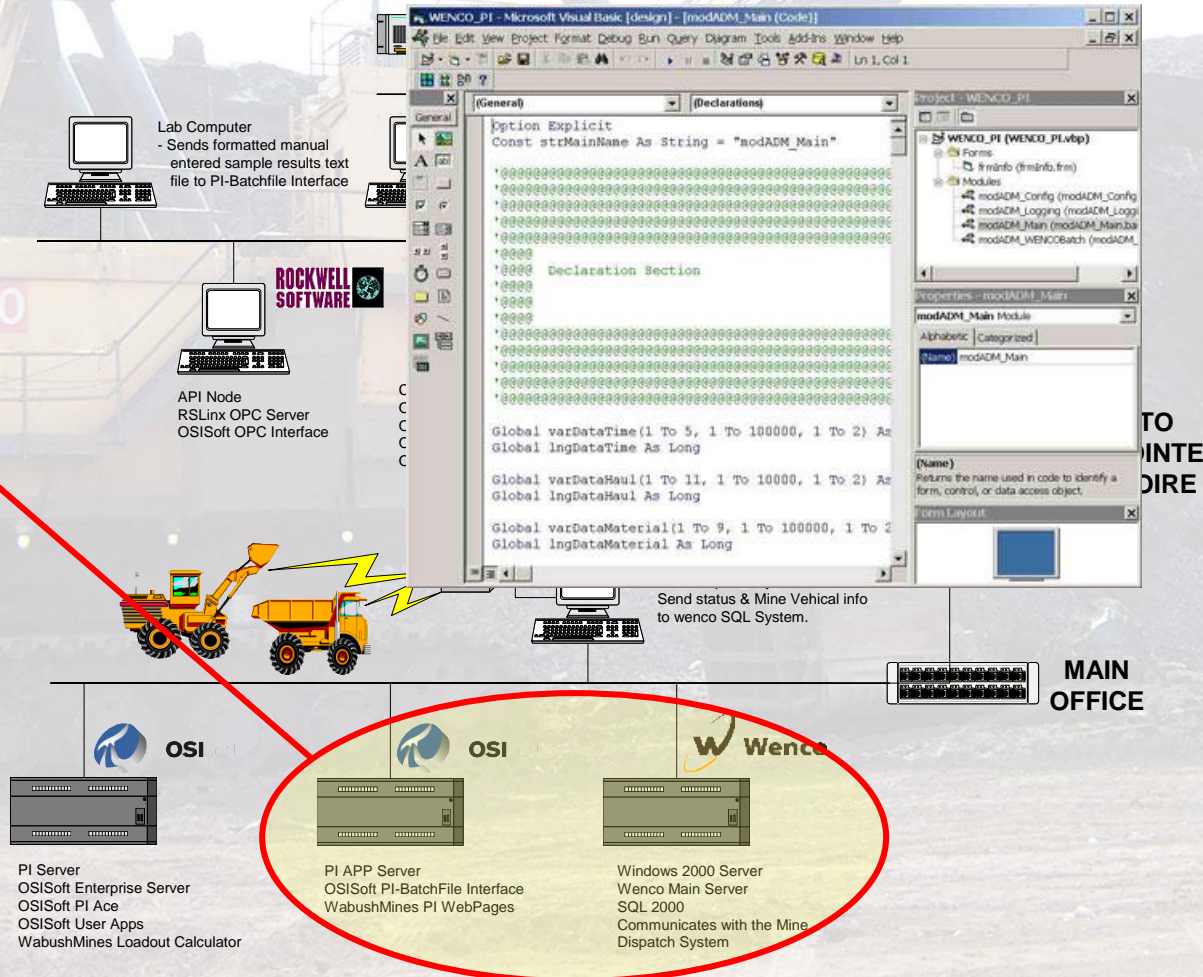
WENCO_PI - Microsoft Visual Basic [design] - [modADM_Main (Code)]

File Edit View Project Format Debug Run Query Diagram Tools Add-Ins Window Help

Ln 1, Col 1

General

(General)

(Declarations)

Option Explicit
Const strMainName As String = "modADM_Main"

'@@@@@@@@@@@@@@@@@@@@@@@@@@@@@@@@@@@@@@@@@@@@@@@@@@@@@@@@@
'@@@@@@@@@@@@@@@@@@@@@@@@@@@@@@@@@@@@@@@@@@@@@@@@@@@@@@@@@
'@@@@@@@@@@@@@@@@@@@@@@@@@@@@@@@@@@@@@@@@@@@@@@@@@@@@@@@@@
'@@@@@@@@@@@@@@@@@@@@@@@@@@@@@@@@@@@@@@@@@@@@@@@@@@@@@@@@@
'@@@@@@@@@@@@@@@@@@@@@@@@@@@@@@@@@@@@@@@@@@@@@@@@@@@@@@@@@
'@@@@
'@@@@ Declaration Section
'@@@@
'@@@@
'@@@@
'@@@@@@@@@@@@@@@@@@@@@@@@@@@@@@@@@@@@@@@@@@@@@@@@@@@@@@@@@
'@@@@@@@@@@@@@@@@@@@@@@@@@@@@@@@@@@@@@@@@@@@@@@@@@@@@@@@@@
'@@@@@@@@@@@@@@@@@@@@@@@@@@@@@@@@@@@@@@@@@@@@@@@@@@@@@@@@@
'@@@@@@@@@@@@@@@@@@@@@@@@@@@@@@@@@@@@@@@@@@@@@@@@@@@@@@@@@
'@@@@@@@@@@@@@@@@@@@@@@@@@@@@@@@@@@@@@@@@@@@@@@@@@@@@@@@@@

Global varDataTime(1 To 5, 1 To 100000, 1 To 2) As
Global lngDataTime As Long

Global varDataHaul(1 To 11, 1 To 10000, 1 To 2) As
Global lngDataHaul As Long

Global varDataMaterial(1 To 9, 1 To 100000, 1 To 2
Global lngDataMaterial As Long

Project - WENCO_PI
WENCO_PI (WENCO_PI.vbp)
Forms
frmInfo (frmInfo.frm)
Modules
modADM_Config (modADM_Config
modADM_Logging (modADM_Loggi
modADM_Main (modADM_Main.ba
modADM_WENCOBatch (modADM_

Properties - modADM_Main
modADM_Main Module
Alphabetic Categorized
(Name) modADM_Main

(Name)
Returns the name used in code to identify a form, control, or data access object.

Form Layout

Lab Computer
- Sends formatted manual entered sample results text file to PI-Batchfile Interface

ROCKWELL SOFTWARE

API Node
RSLinx OPC Server
OSISoft OPC Interface

TO
INTE
DIRE

Send status & Mine Vehical info to wenco SQL System.

MAIN OFFICE

OSI

OSI

Wenco

PI Server
OSISoft Enterprise Server
OSISoft PI Ace
OSISoft User Apps
WabushMines Loadout Calculator

PI APP Server
OSISoft PI-BatchFile Interface
WabushMines PI WebPages

Windows 2000 Server
Wenco Main Server
SQL 2000
Communicates with the Mine Dispatch System